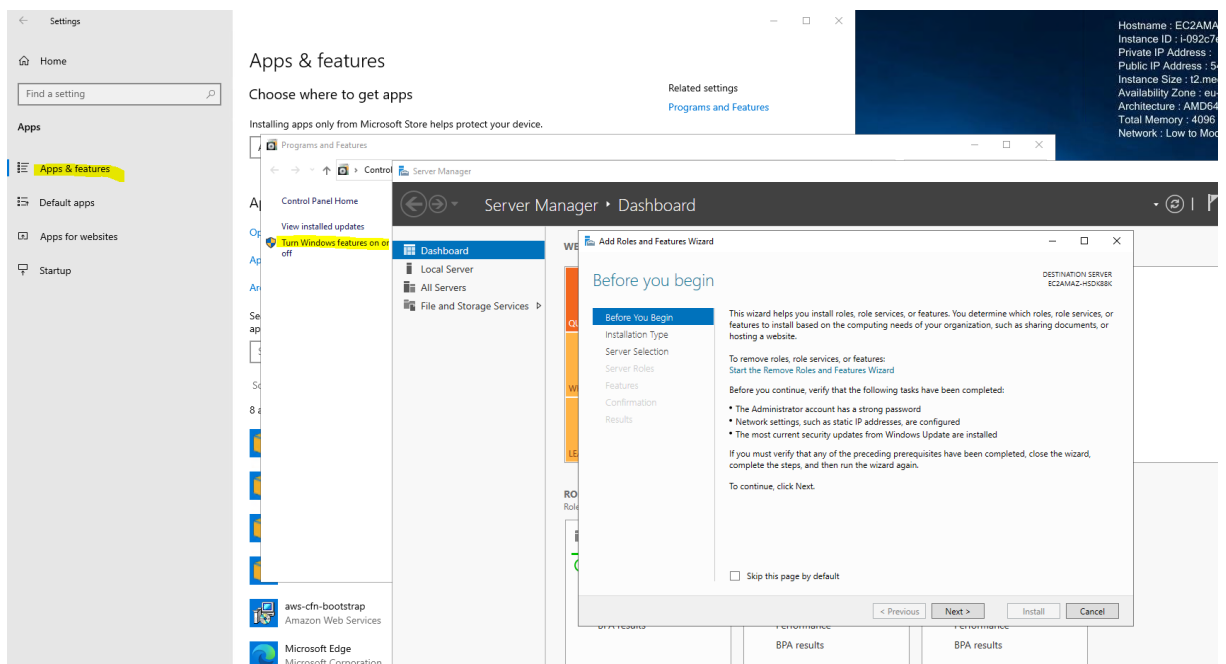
Settings

Home

Find a setting

Apps

Apps & features

Default apps

Apps for websites

Startup

Apps & features

Choose where to get apps

Installing apps only from Microsoft Store helps protect your device.

Related settings

Programs and Features

Hostname : EC2AMA
Instance ID : i-092c7
Private IP Address :
Public IP Address : 5
Instance Size : t2.me
Availability Zone : eu-
Architecture : AMD64
Total Memory : 4096
Network : Low to Mo

Programs and Features

Control

Control Panel Home

View installed updates

Turn Windows features on or off

Server Manager

Server Manager • Dashboard

Dashboard

Local Server

All Servers

File and Storage Services

WE

QU

WH

LE

RO
Role

BPA results

Performance

BPA results

Performance

BPA results

aws-cfn-bootstrap
Amazon Web Services

Microsoft Edge
Microsoft Corporation

Add Roles and Features Wizard

Before you begin

DESTINATION SERVER
EC2AMAZ-HSDK8BK

Before You Begin

Installation Type

Server Selection

Server Roles

Features

Confirmation

Results

This wizard helps you install roles, role services, or features. You determine which roles, role services, or features to install based on the computing needs of your organization, such as sharing documents, or hosting a website.

To remove roles, role services, or features:
Start the Remove Roles and Features Wizard

Before you continue, verify that the following tasks have been completed:

• The Administrator account has a strong password
• Network settings, such as static IP addresses, are configured
• The most current security updates from Windows Update are installed

If you must verify that any of the preceding prerequisites have been completed, close the wizard, complete the steps, and then run the wizard again.

To continue, click Next.

Skip this page by default

< Previous

Next >

Install

Cancel